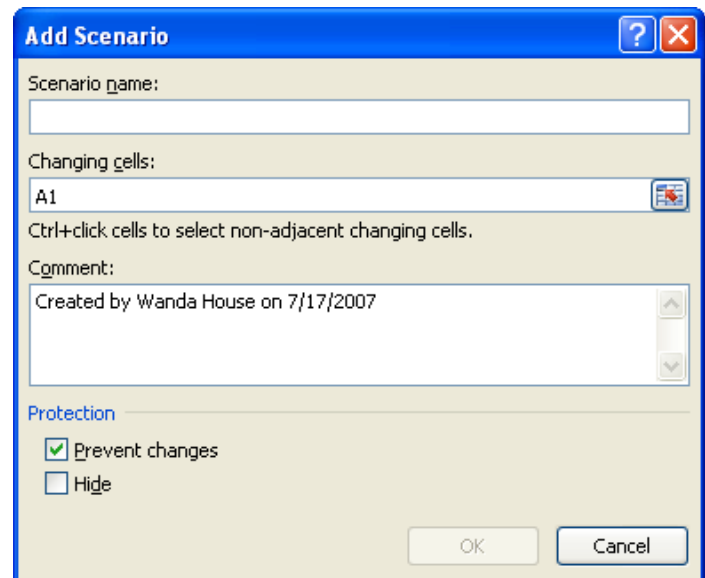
Add Scenario

Scenario name:

Changing cells:

A1

Ctrl+click cells to select non-adjacent changing cells.

Comment:

Created by Wanda House on 7/17/2007

Protection

Prevent changes

Hide

OK

Cancel